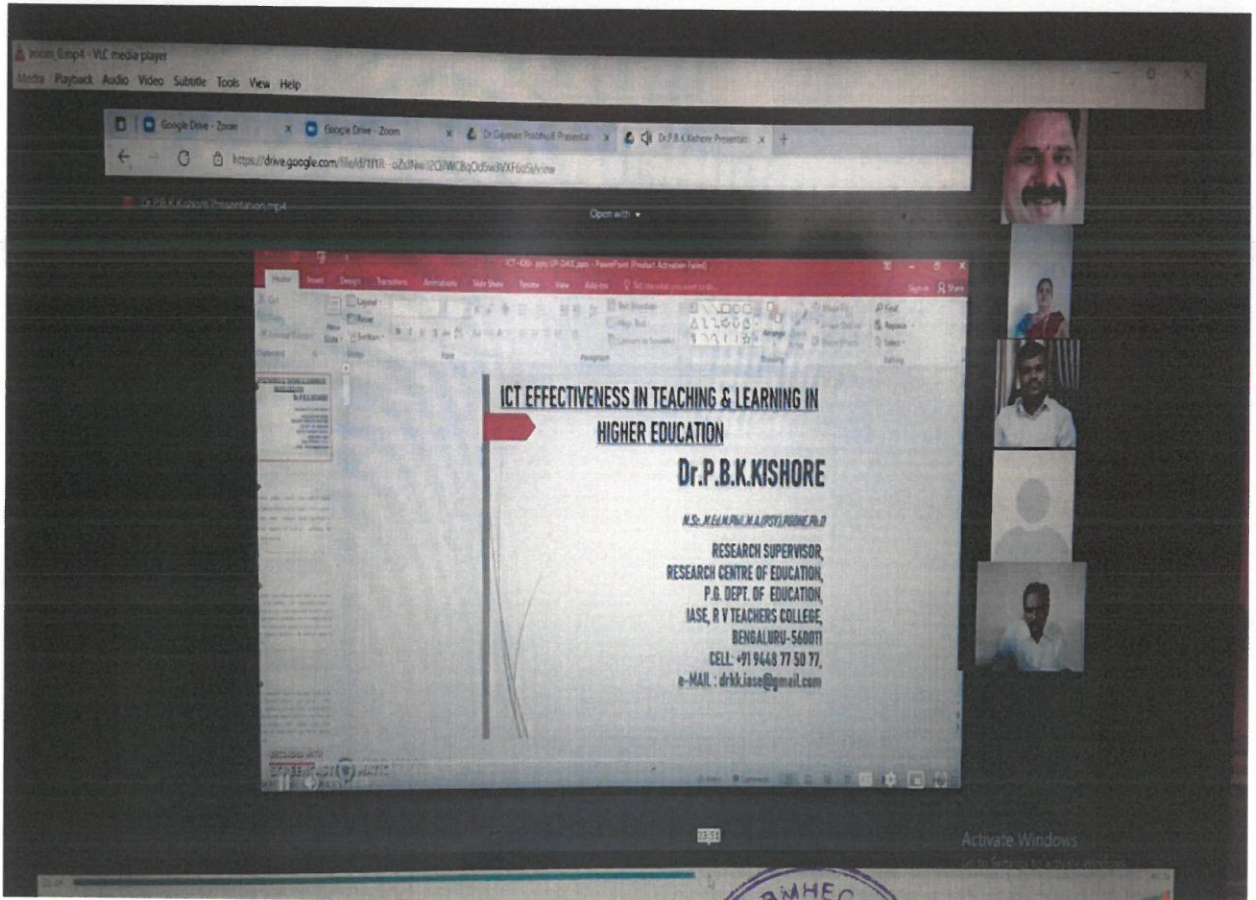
zoom_0.mp4 - VLC media player
Media Playback Audio Video Subtitle Tools View Help

Google Drive - Zoom
Google Drive - Zoom
Dr Gajanan Prabhu Presentation
Dr.P.B.K.Kishore Presentation

https://drive.google.com/file/d/1flR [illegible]/view

Dr.P.B.K.Kishore Presentation.mp4

Open with

ICT-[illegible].pptx - PowerPoint (Product Activation Failed)

Home Insert Design Transitions Animations Slide Show Review View Add-ins

ICT EFFECTIVENESS IN TEACHING & LEARNING IN HIGHER EDUCATION

Dr.P.B.K.KISHORE

M.Sc.,M.Ed.,M.Phil.,M.A.(PSY),PGDHE,Ph.D

RESEARCH SUPERVISOR,
RESEARCH CENTRE OF EDUCATION,
P.G. DEPT. OF EDUCATION,
IASE, R V TEACHERS COLLEGE,
BENGALURU-560011
CELL: +91 9448 77 50 77,
e-MAIL : drkk.iase@gmail.com

13:51

Activate Windows
Go to Settings to activate Windows.

MHEC